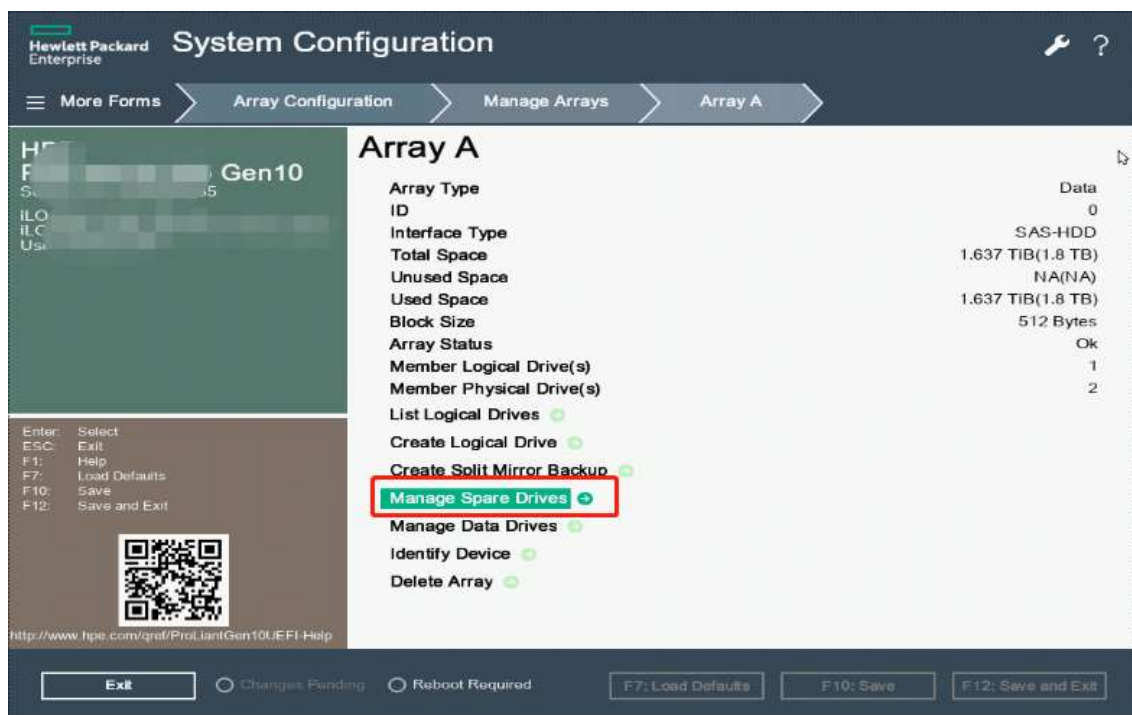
Hewlett Packard Enterprise System Configuration

More Forms

Array Configuration

Manage Arrays

Array A

H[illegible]
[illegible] Gen10
S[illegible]5
iLO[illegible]
iL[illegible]
Us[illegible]

Enter: Select
ESC: Exit
F1: Help
F7: Load Defaults
F10: Save
F12: Save and Exit

http://www.hpe.com/qref/ProLiantGen10UEFI-Help

Array A

| | |
|---|---|
| Array Type | Data |
| ID | 0 |
| Interface Type | SAS-HDD |
| Total Space | 1.637 TiB(1.8 TB) |
| Unused Space | NA(NA) |
| Used Space | 1.637 TiB(1.8 TB) |
| Block Size | 512 Bytes |
| Array Status | Ok |
| Member Logical Drive(s) | 1 |
| Member Physical Drive(s) | 2 |

List Logical Drives
Create Logical Drive
Create Split Mirror Backup
Manage Spare Drives
Manage Data Drives
Identify Device
Delete Array

Exit
Changes Pending
Reboot Required
F7: Load Defaults
F10: Save
F12: Save and Exit